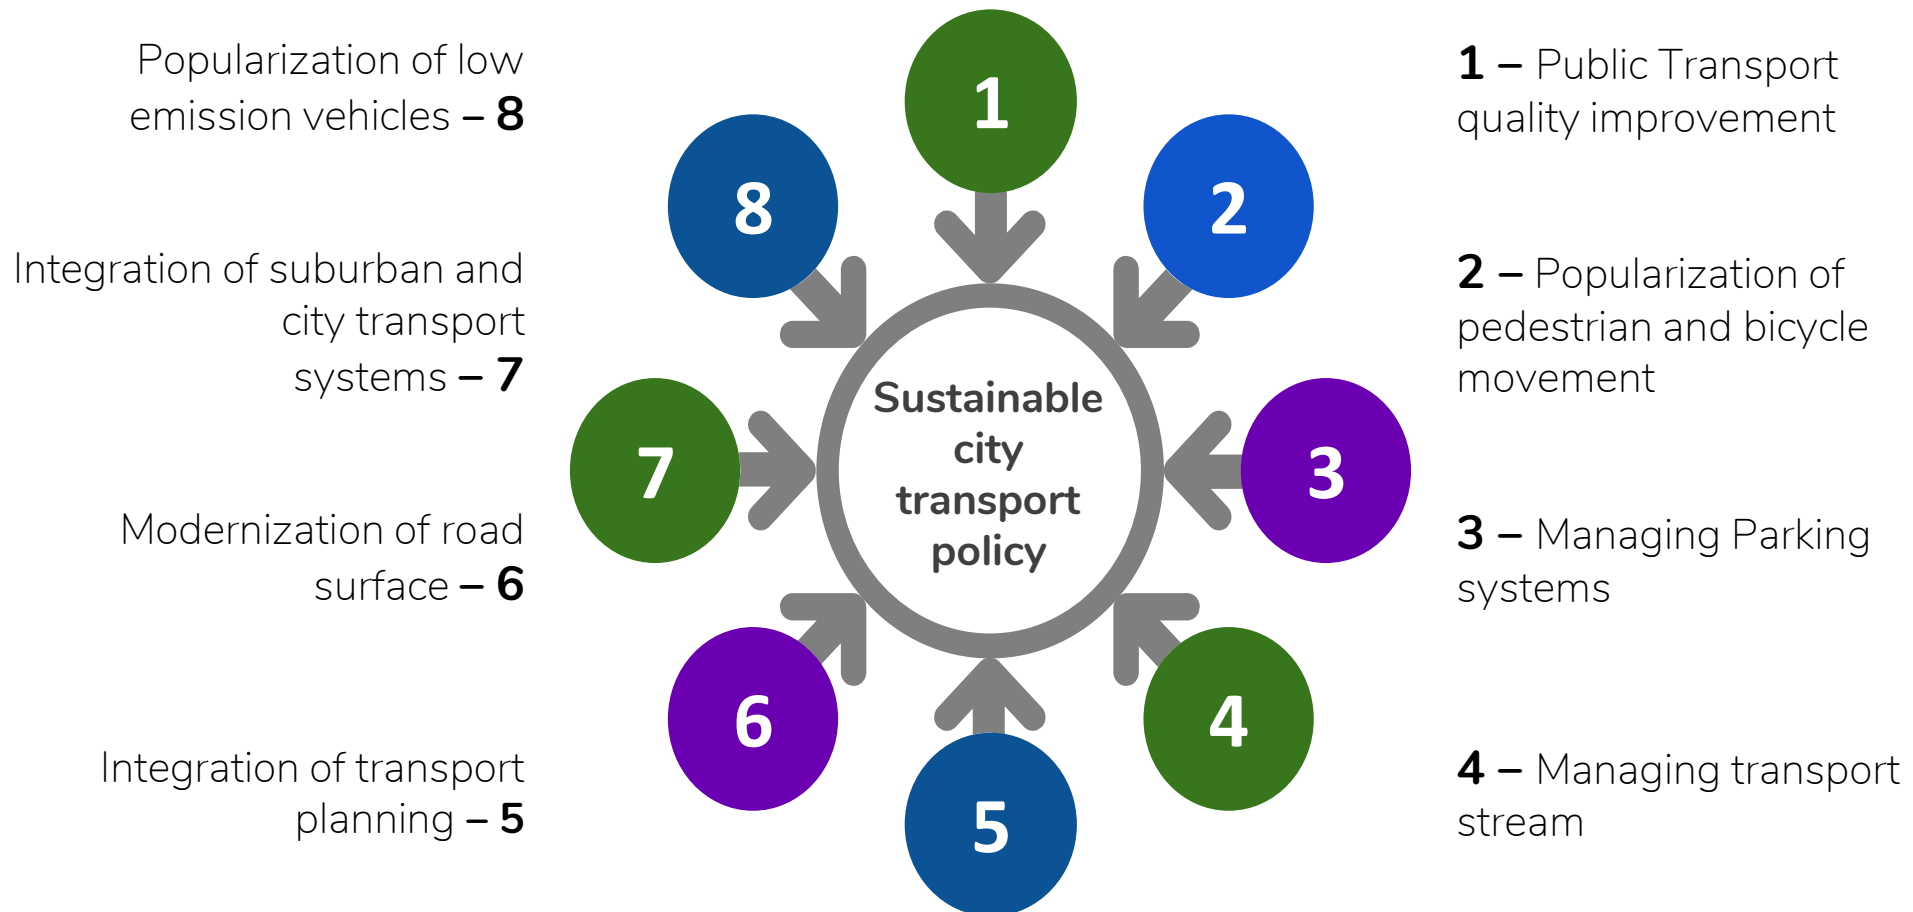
Popularization of low emission vehicles – 8

1

1 – Public Transport quality improvement

8

2

Integration of suburban and city transport systems – 7

2 – Popularization of pedestrian and bicycle movement

7

Sustainable city transport policy

3

Modernization of road surface – 6

3 – Managing Parking systems

6

4

Integration of transport planning – 5

5

4 – Managing transport stream